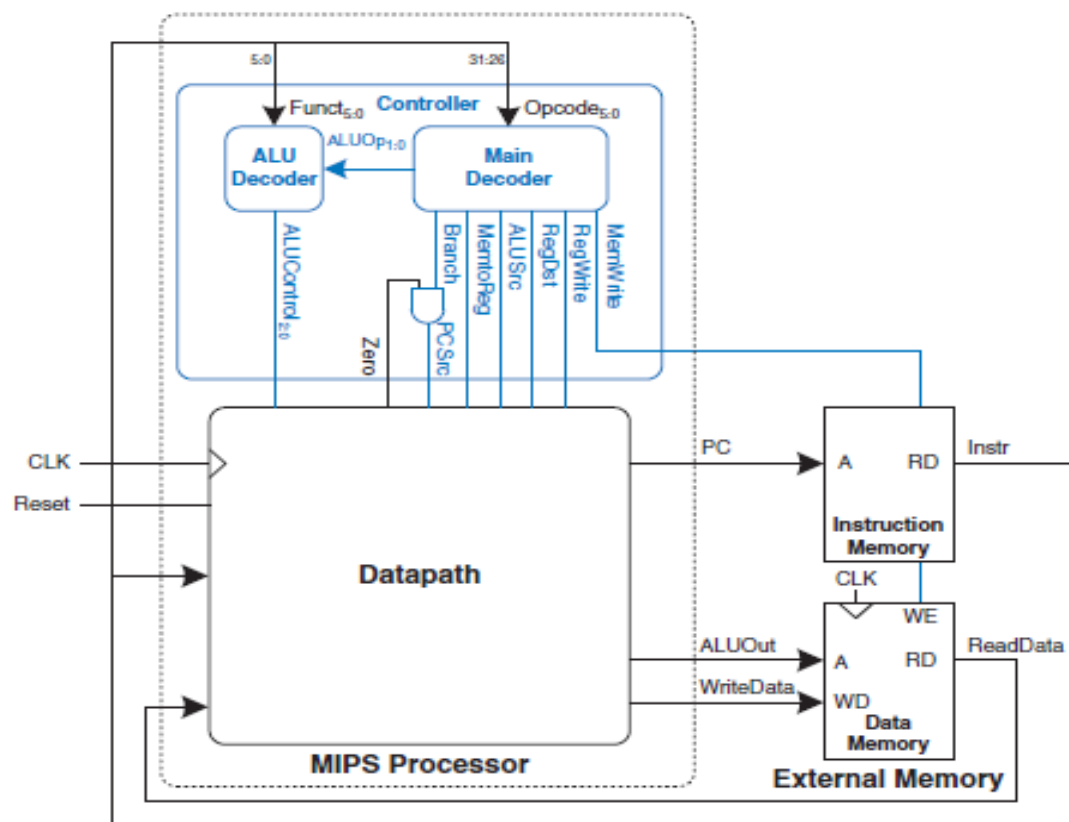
5:0

31:26

Controller

Funct$_{5:0}$

Opcode$_{5:0}$

ALUOp$_{1:0}$

ALU Decoder

Main Decoder

ALUControl$_{2:0}$

Branch

MemtoReg

ALUSrc

RegDst

RegWrite

MemWrite

Zero

PCSrc

CLK

Reset

Datapath

PC

A

RD

Instr

Instruction Memory

CLK

WE

ALUOut

A

RD

ReadData

WriteData

WD

Data Memory

MIPS Processor

External Memory